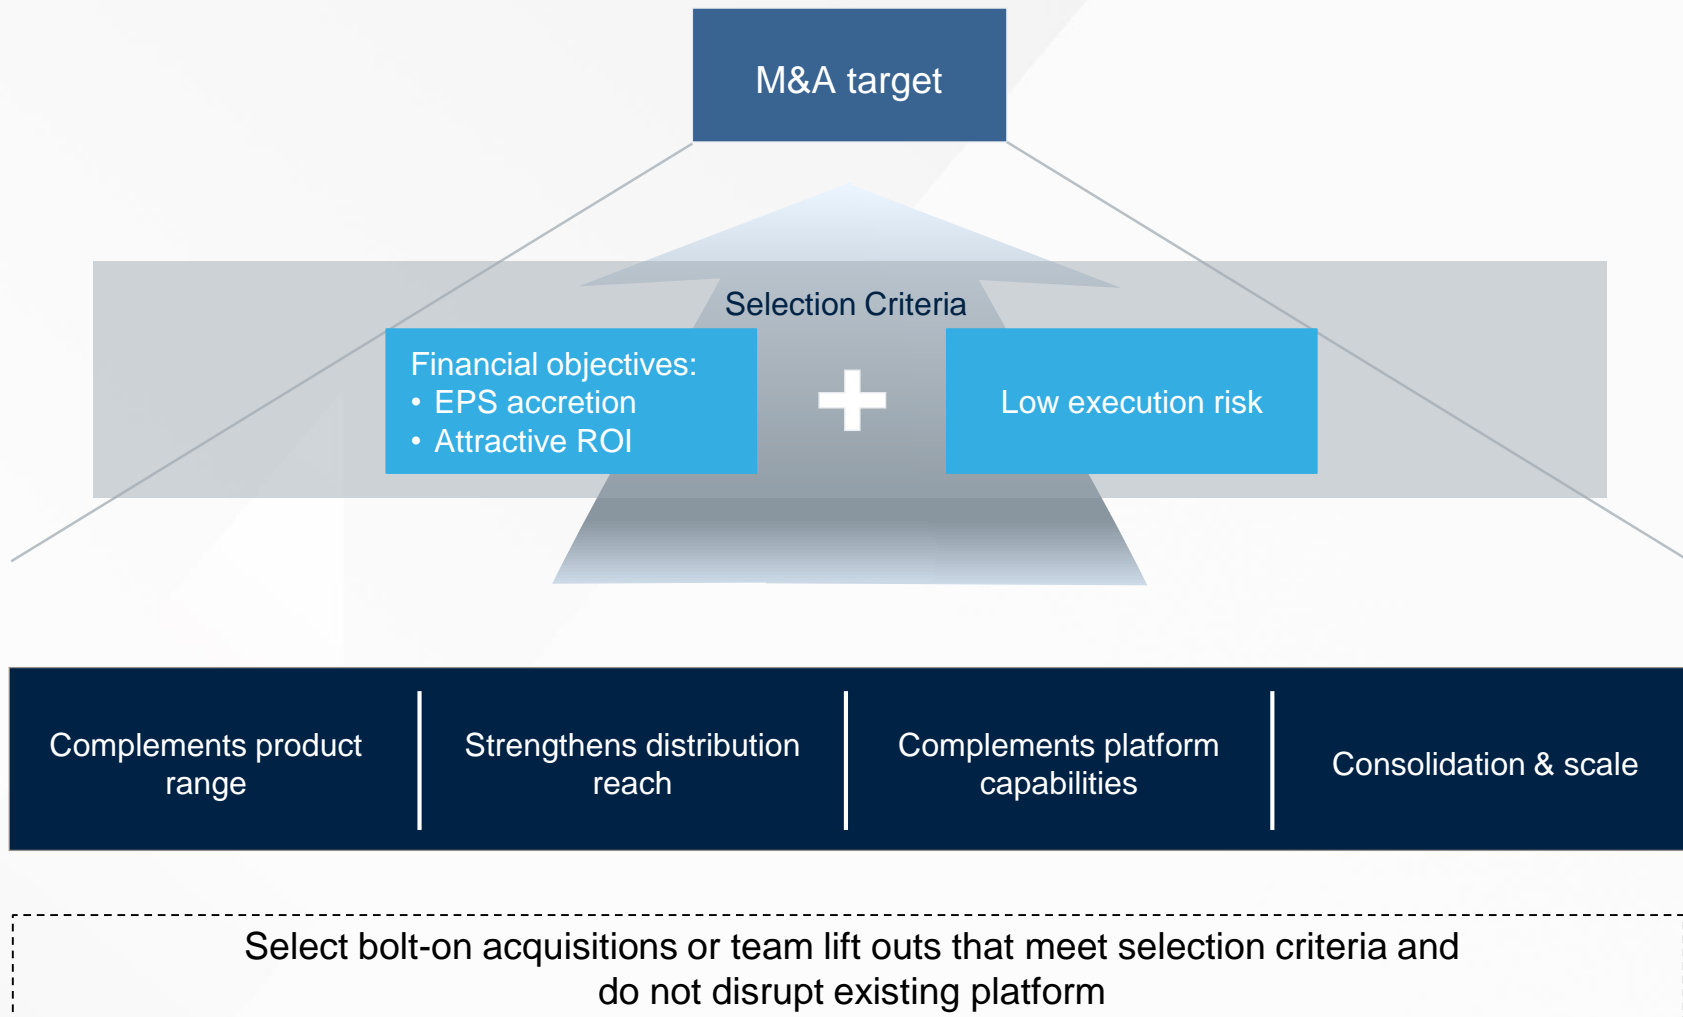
M&A target

Selection Criteria

Financial objectives:
• EPS accretion
• Attractive ROI

Low execution risk

| Complements product range | Strengthens distribution reach | Complements platform capabilities | Consolidation & scale |
|---|---|---|---|

Select bolt-on acquisitions or team lift outs that meet selection criteria and do not disrupt existing platform